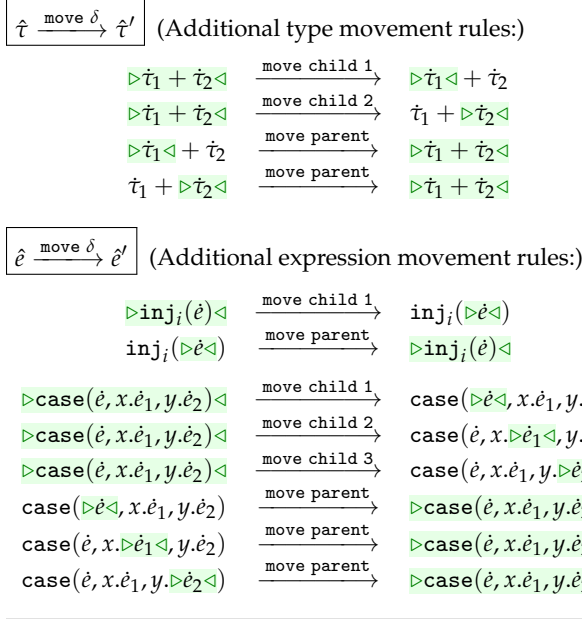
$\hat{\tau} \xrightarrow{\texttt{move}\ \delta} \hat{\tau}'$ (Additional type movement rules:)

$\triangleright\dot{\tau}_1 + \dot{\tau}_2\triangleleft \xrightarrow{\texttt{move child 1}} \triangleright\dot{\tau}_1\triangleleft + \dot{\tau}_2$

$\triangleright\dot{\tau}_1 + \dot{\tau}_2\triangleleft \xrightarrow{\texttt{move child 2}} \dot{\tau}_1 + \triangleright\dot{\tau}_2\triangleleft$

$\triangleright\dot{\tau}_1\triangleleft + \dot{\tau}_2 \xrightarrow{\texttt{move parent}} \triangleright\dot{\tau}_1 + \dot{\tau}_2\triangleleft$

$\dot{\tau}_1 + \triangleright\dot{\tau}_2\triangleleft \xrightarrow{\texttt{move parent}} \triangleright\dot{\tau}_1 + \dot{\tau}_2\triangleleft$

$\hat{e} \xrightarrow{\texttt{move}\ \delta} \hat{e}'$ (Additional expression movement rules:)

$\triangleright\texttt{inj}_i(\dot{e})\triangleleft \xrightarrow{\texttt{move child 1}} \texttt{inj}_i(\triangleright\dot{e}\triangleleft)$

$\texttt{inj}_i(\triangleright\dot{e}\triangleleft) \xrightarrow{\texttt{move parent}} \triangleright\texttt{inj}_i(\dot{e})\triangleleft$

$\triangleright\texttt{case}(\dot{e}, x.\dot{e}_1, y.\dot{e}_2)\triangleleft \xrightarrow{\texttt{move child 1}} \texttt{case}(\triangleright\dot{e}\triangleleft, x.\dot{e}_1, y.$ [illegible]

$\triangleright\texttt{case}(\dot{e}, x.\dot{e}_1, y.\dot{e}_2)\triangleleft \xrightarrow{\texttt{move child 2}} \texttt{case}(\dot{e}, x.\triangleright\dot{e}_1\triangleleft, y.$ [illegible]

$\triangleright\texttt{case}(\dot{e}, x.\dot{e}_1, y.\dot{e}_2)\triangleleft \xrightarrow{\texttt{move child 3}} \texttt{case}(\dot{e}, x.\dot{e}_1, y.\triangleright\dot{e}$ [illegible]

$\texttt{case}(\triangleright\dot{e}\triangleleft, x.\dot{e}_1, y.\dot{e}_2) \xrightarrow{\texttt{move parent}} \triangleright\texttt{case}(\dot{e}, x.\dot{e}_1, y.\dot{e}$ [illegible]

$\texttt{case}(\dot{e}, x.\triangleright\dot{e}_1\triangleleft, y.\dot{e}_2) \xrightarrow{\texttt{move parent}} \triangleright\texttt{case}(\dot{e}, x.\dot{e}_1, y.\dot{e}$ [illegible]

$\texttt{case}(\dot{e}, x.\dot{e}_1, y.\triangleright\dot{e}_2\triangleleft) \xrightarrow{\texttt{move parent}} \triangleright\texttt{case}(\dot{e}, x.\dot{e}_1, y.\dot{e}$ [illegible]